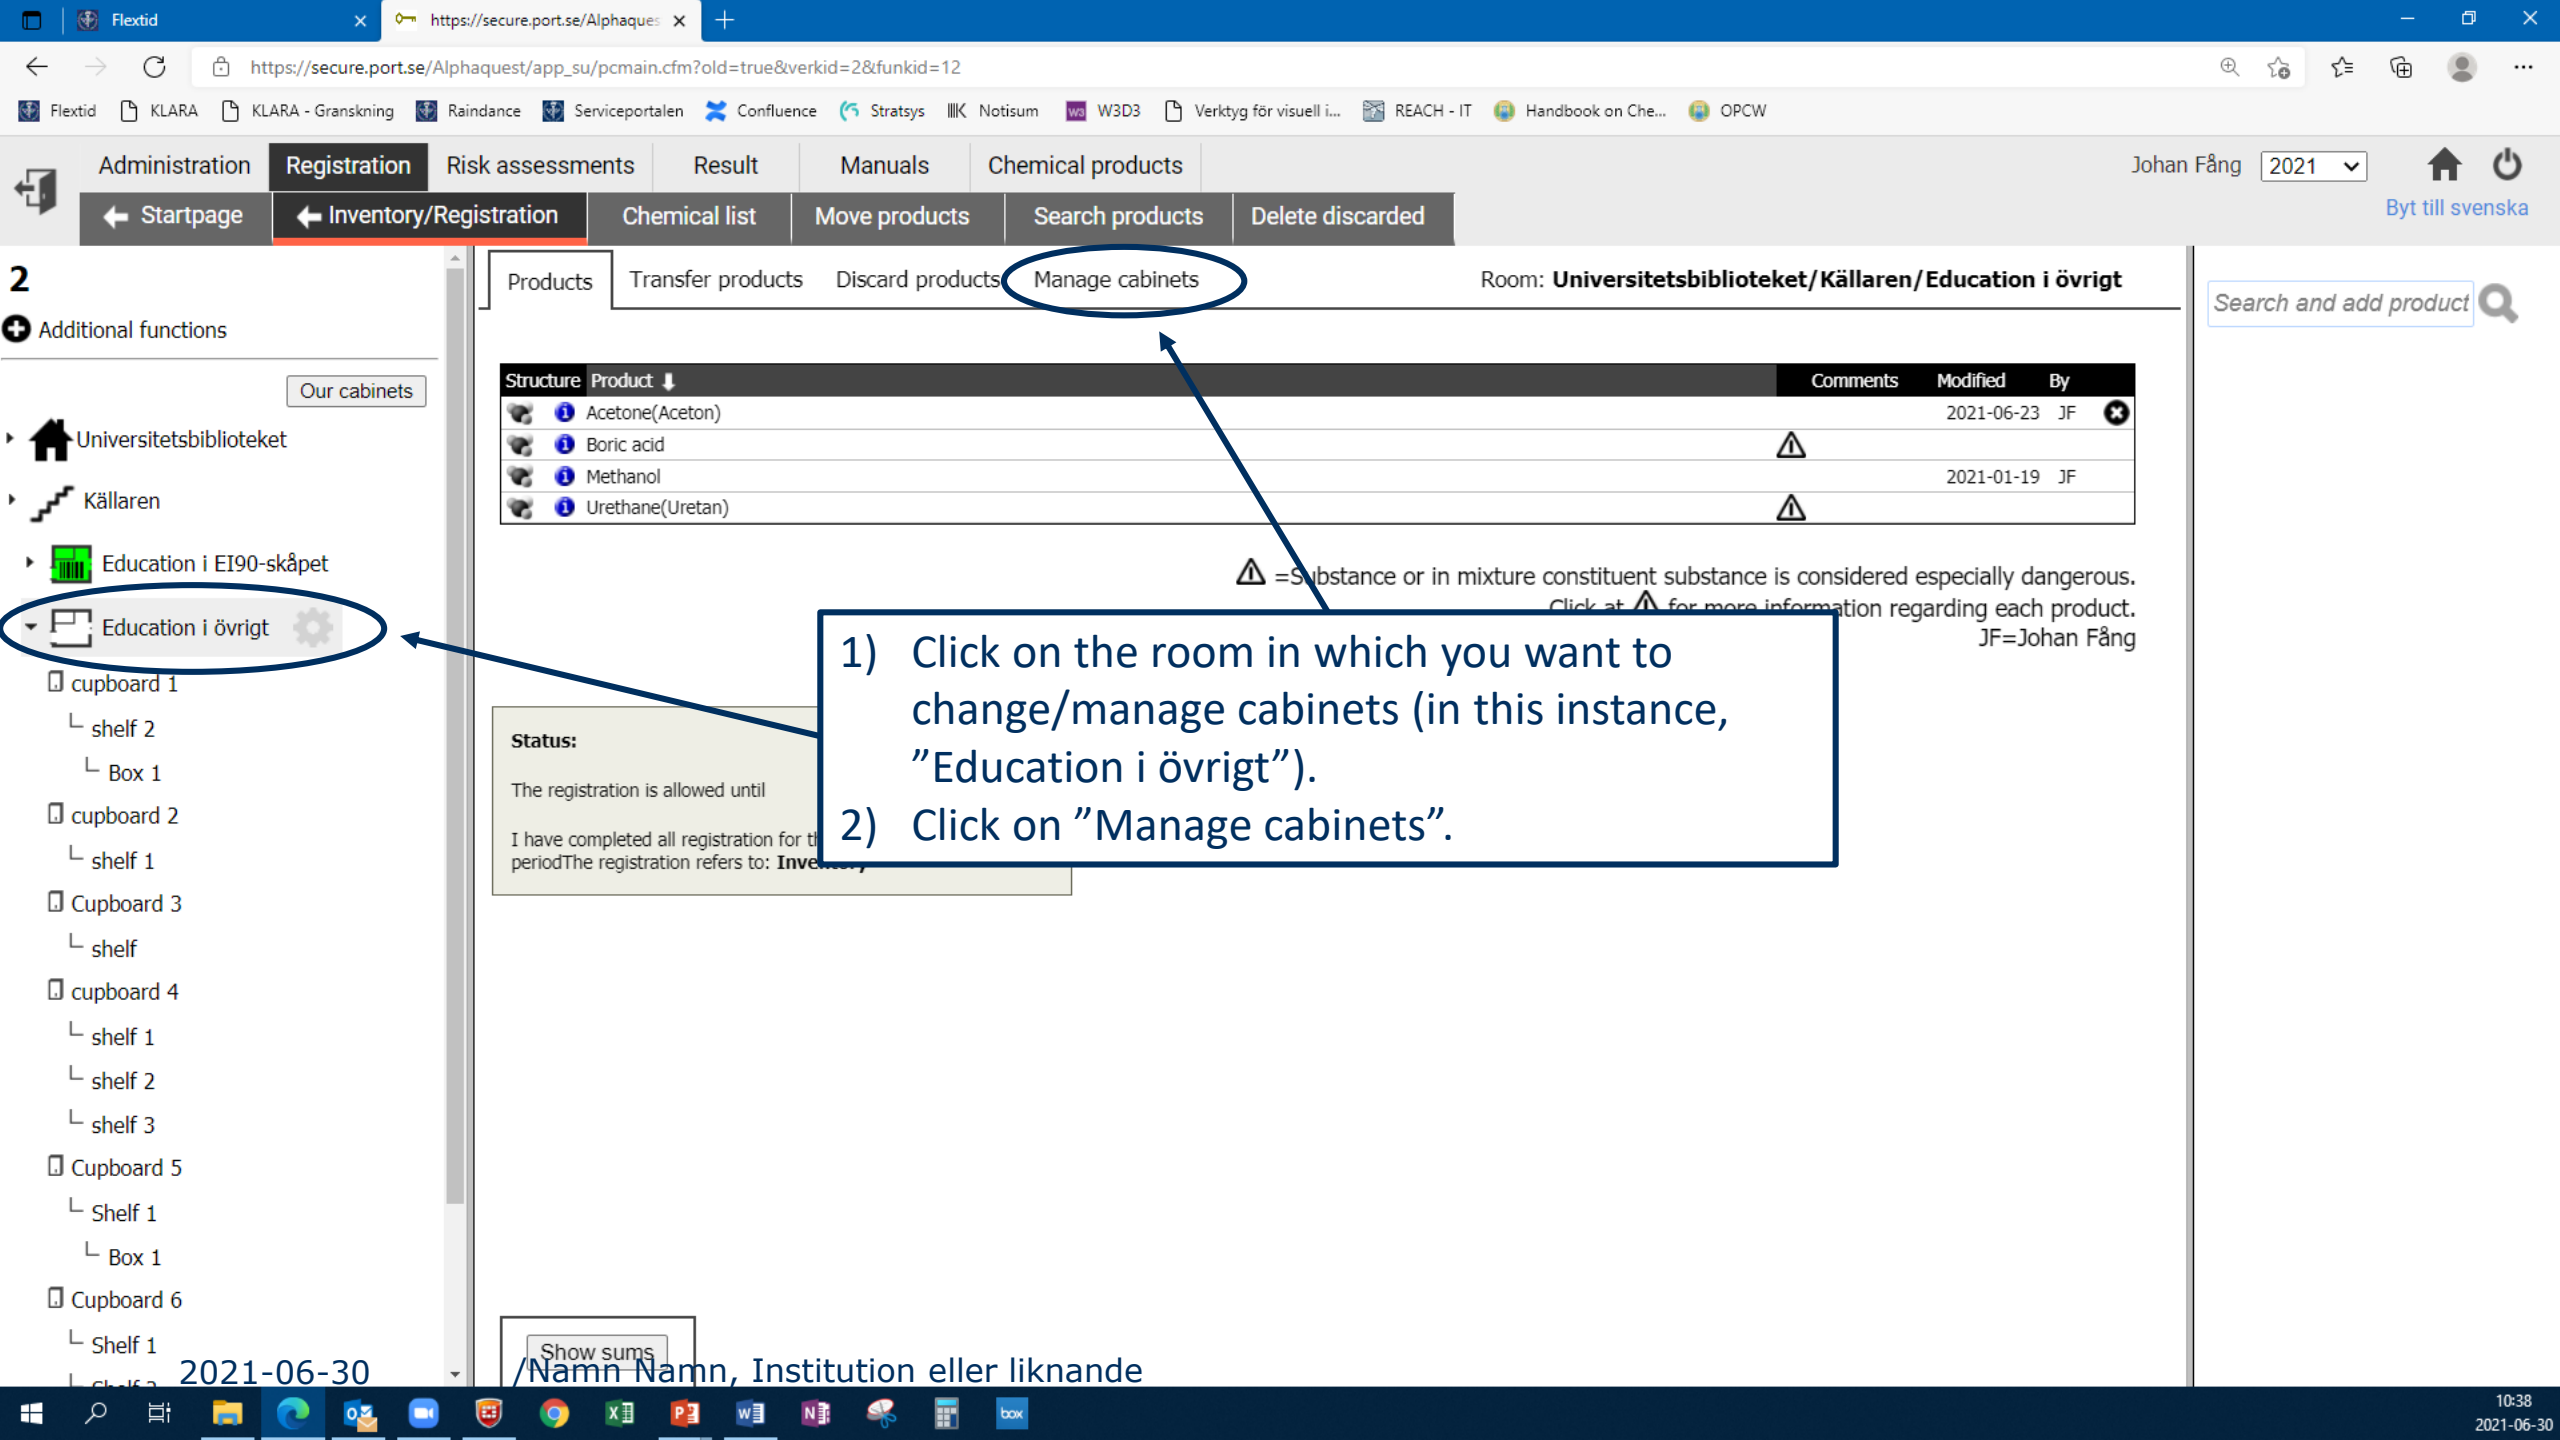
Flextid
https://secure.port.se/Alphaques

https://secure.port.se/Alphaquest/app_su/pcmain.cfm?old=true&verkid=2&funkid=12

Flextid KLARA KLARA - Granskning Raindance Serviceportalen Confluence Stratsys Notisum W3D3 Verktyg för visuell i... REACH - IT Handbook on Che... OPCW

Administration Registration Risk assessments Result Manuals Chemical products

Johan Fång 2021

Startpage Inventory/Registration Chemical list Move products Search products Delete discarded

Byt till svenska

2
Additional functions
Our cabinets
Universitetsbiblioteket
Källaren
Education i EI90-skåpet
Education i övrigt
cupboard 1
shelf 2
Box 1
cupboard 2
shelf 1
Cupboard 3
shelf
cupboard 4
shelf 1
shelf 2
shelf 3
Cupboard 5
Shelf 1
Box 1
Cupboard 6
Shelf 1
Shelf 2

Products Transfer products Discard products Manage cabinets

Room: Universitetsbiblioteket/Källaren/Education i övrigt

Search and add product

| Structure | Product | Comments | Modified | By |
|---|---|---|---|---|
| | Acetone(Aceton) | | 2021-06-23 | JF |
| | Boric acid | ⚠ | | |
| | Methanol | | 2021-01-19 | JF |
| | Urethane(Uretan) | ⚠ | | |

⚠ =Substance or in mixture constituent substance is considered especially dangerous.
Click at ⚠ for more information regarding each product.
JF=Johan Fång

1) Click on the room in which you want to change/manage cabinets (in this instance, ”Education i övrigt”).
2) Click on ”Manage cabinets”.

Status:
The registration is allowed until
I have completed all registration for th periodThe registration refers to: Inve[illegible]

Show sums

2021-06-30
/Namn Namn, Institution eller liknande

10:38
2021-06-30